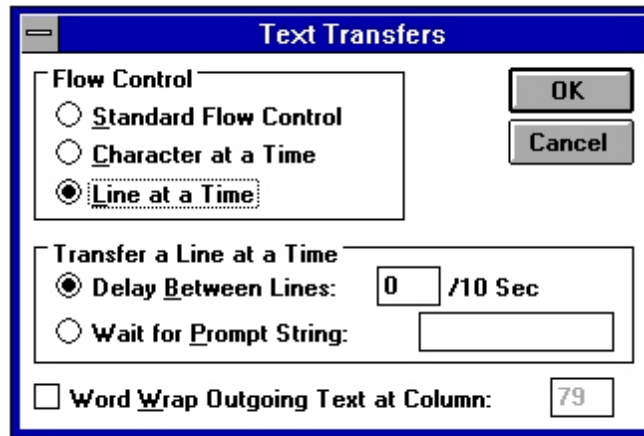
Text Transfers

Flow Control

Standard Flow Control

Character at a Time

Line at a Time

OK

Cancel

Transfer a Line at a Time

Delay Between Lines: 0 /10 Sec

Wait for Prompt String:

Word Wrap Outgoing Text at Column: 79